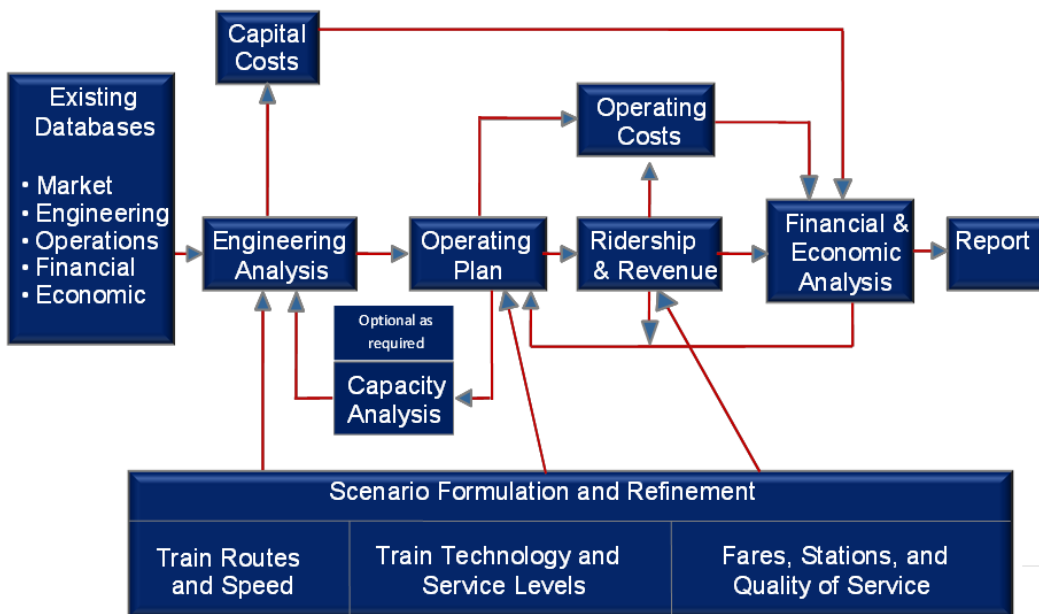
Capital Costs

Existing Databases

• Market
• Engineering
• Operations
• Financial
• Economic

Operating Costs

Engineering Analysis

Operating Plan

Ridership & Revenue

Financial & Economic Analysis

Report

Optional as required

Capacity Analysis

Scenario Formulation and Refinement

| Train Routes and Speed | Train Technology and Service Levels | Fares, Stations, and Quality of Service |
|---|---|---|